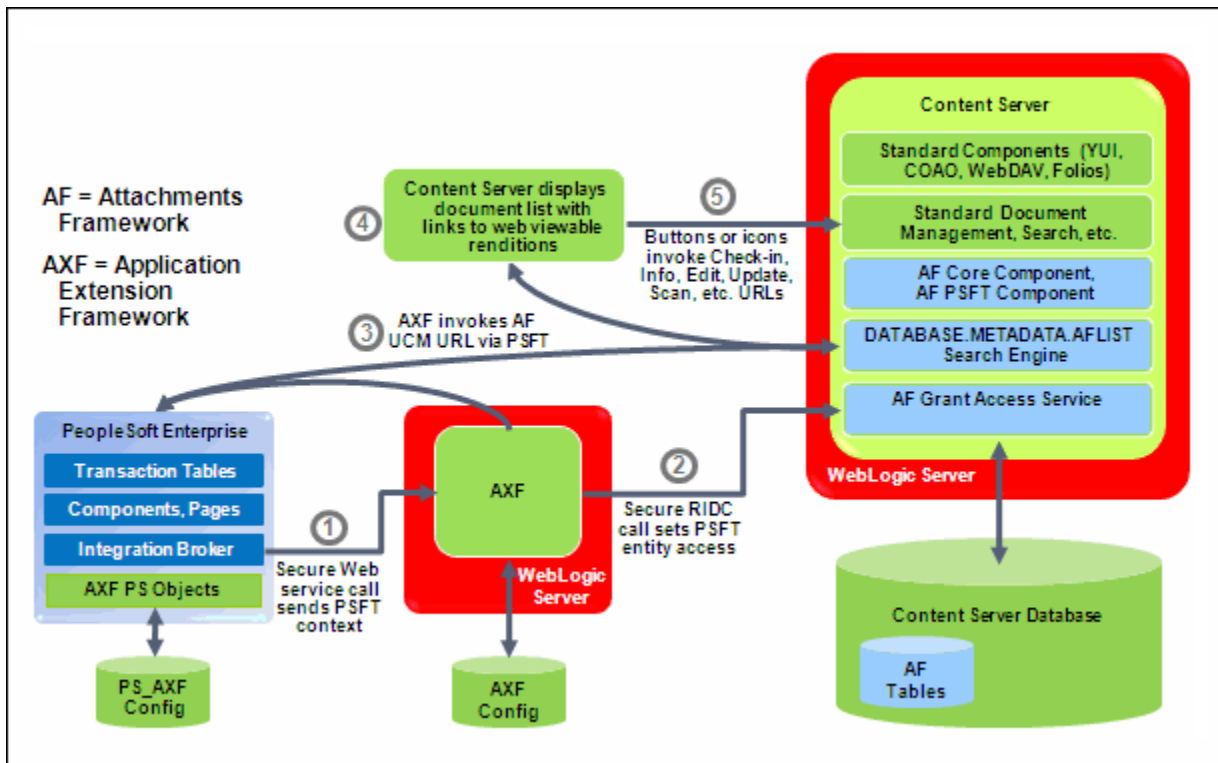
AF = Attachments Framework

AXF = Application Extension Framework

Content Server

Standard Components (YUI, COAO, WebDAV, Folios)

Standard Document Management, Search, etc.

AF Core Component, AF PSFT Component

DATABASE.METADATA.AFLIST Search Engine

AF Grant Access Service

WebLogic Server

4 Content Server displays document list with links to web viewable renditions

5 Buttons or icons invoke Check-in, Info, Edit, Update, Scan, etc. URLs

3 AXF invokes AF UCM URL via PSFT

PeopleSoft Enterprise

Transaction Tables

Components, Pages

Integration Broker

AXF PS Objects

1 Secure Web service call sends PSFT context

AXF

WebLogic Server

2 Secure RIDC call sets PSFT entity access

PS_AXF Config

AXF Config

Content Server Database

AF Tables